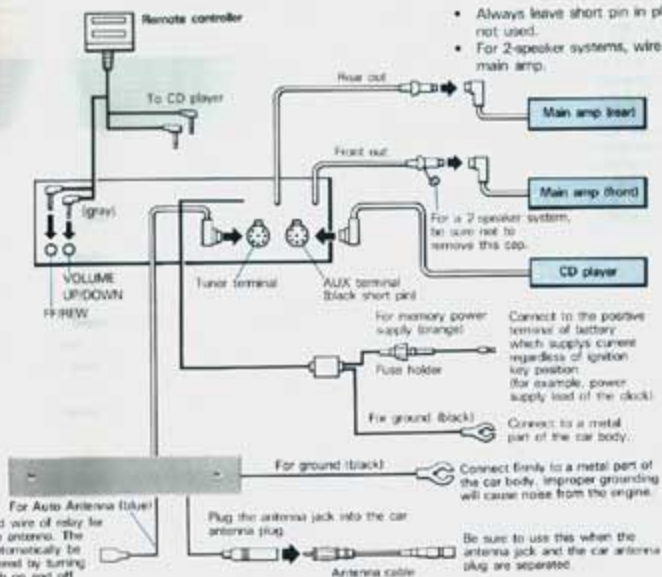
• Always leave short pin in p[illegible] not used.
• For 2-speaker systems, wire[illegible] main amp.

Remote controller

To CD player

Rear out

Main amp (rear)

Front out

Main amp (front)

For a 2 speaker system, be sure not to remove this cap.

(gray)

VOLUME UP/DOWN

FF/REW

Tuner terminal

AUX terminal (Black short pin)

CD player

For memory power supply (orange)

Fuse holder

Connect to the positive terminal of battery which supplys current regardless of ignition key position (for example, power supply load of the clock).

For ground (black)

Connect to a metal part of the car body.

For ground (black)

Connect firmly to a metal part of the car body. Improper grounding will cause noise from the engine.

For Auto Antenna (blue)

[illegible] wire of relay for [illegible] antenna. The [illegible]tomatically be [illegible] by turning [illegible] on and off.

Plug the antenna jack into the car antenna plug.

Be sure to use this when the antenna jack and the car antenna plug are seperated.

Antenna cable